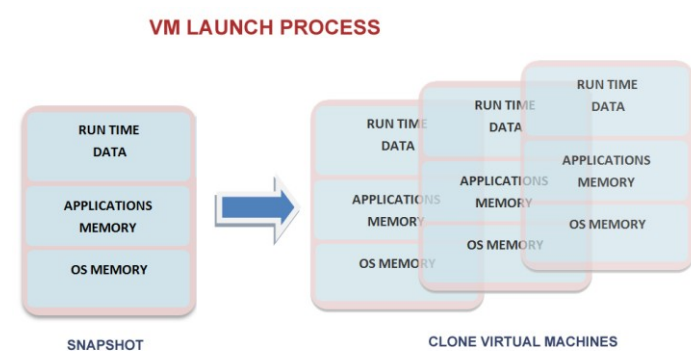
VM LAUNCH PROCESS

RUN TIME DATA

APPLICATIONS MEMORY

OS MEMORY

SNAPSHOT

RUN TIME DATA

APPLICATIONS MEMORY

OS MEMORY

RUN TIME DATA

APPLICATIONS MEMORY

OS MEMORY

RUN TIME DATA

APPLICATIONS MEMORY

OS MEMORY

CLONE VIRTUAL MACHINES